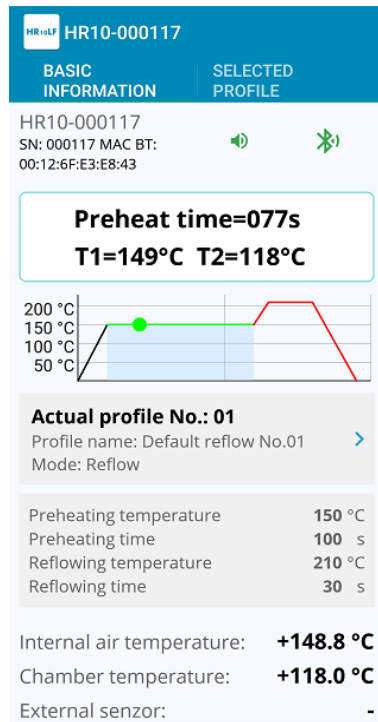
HR10LF HR10-000117

BASIC INFORMATION | SELECTED PROFILE

HR10-000117
SN: 000117 MAC BT: 00:12:6F:E3:E8:43

Preheat time=077s
T1=149°C T2=118°C

200 °C
150 °C
100 °C
50 °C

Actual profile No.: 01
Profile name: Default reflow No.01
Mode: Reflow

| | |
|---|---|
| Preheating temperature | 150 °C |
| Preheating time | 100 s |
| Reflowing temperature | 210 °C |
| Reflowing time | 30 s |

Internal air temperature: +148.8 °C
Chamber temperature: +118.0 °C
External senzor: -